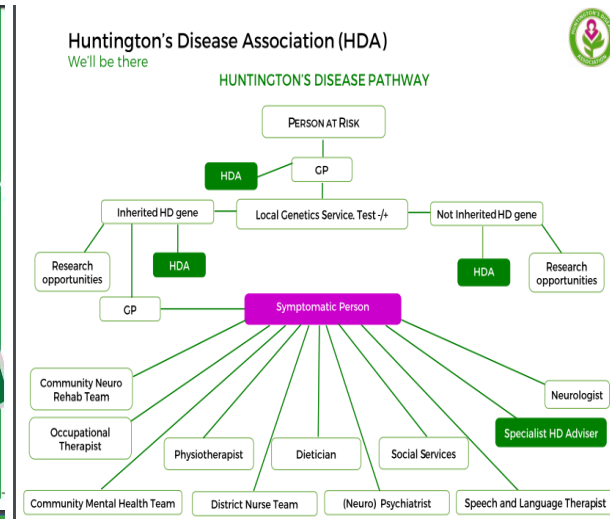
Huntington's Disease Association (HDA)
We'll be there

HUNTINGTON'S DISEASE PATHWAY

PERSON AT RISK

HDA

GP

Inherited HD gene

Local Genetics Service, Test -/+

Not Inherited HD gene

Research opportunities

HDA

HDA

Research opportunities

GP

Symptomatic Person

Community Neuro Rehab Team

Neurologist

Occupational Therapist

Specialist HD Adviser

Physiotherapist

Dietician

Social Services

Community Mental Health Team

District Nurse Team

(Neuro) Psychiatrist

Speech and Language Therapist